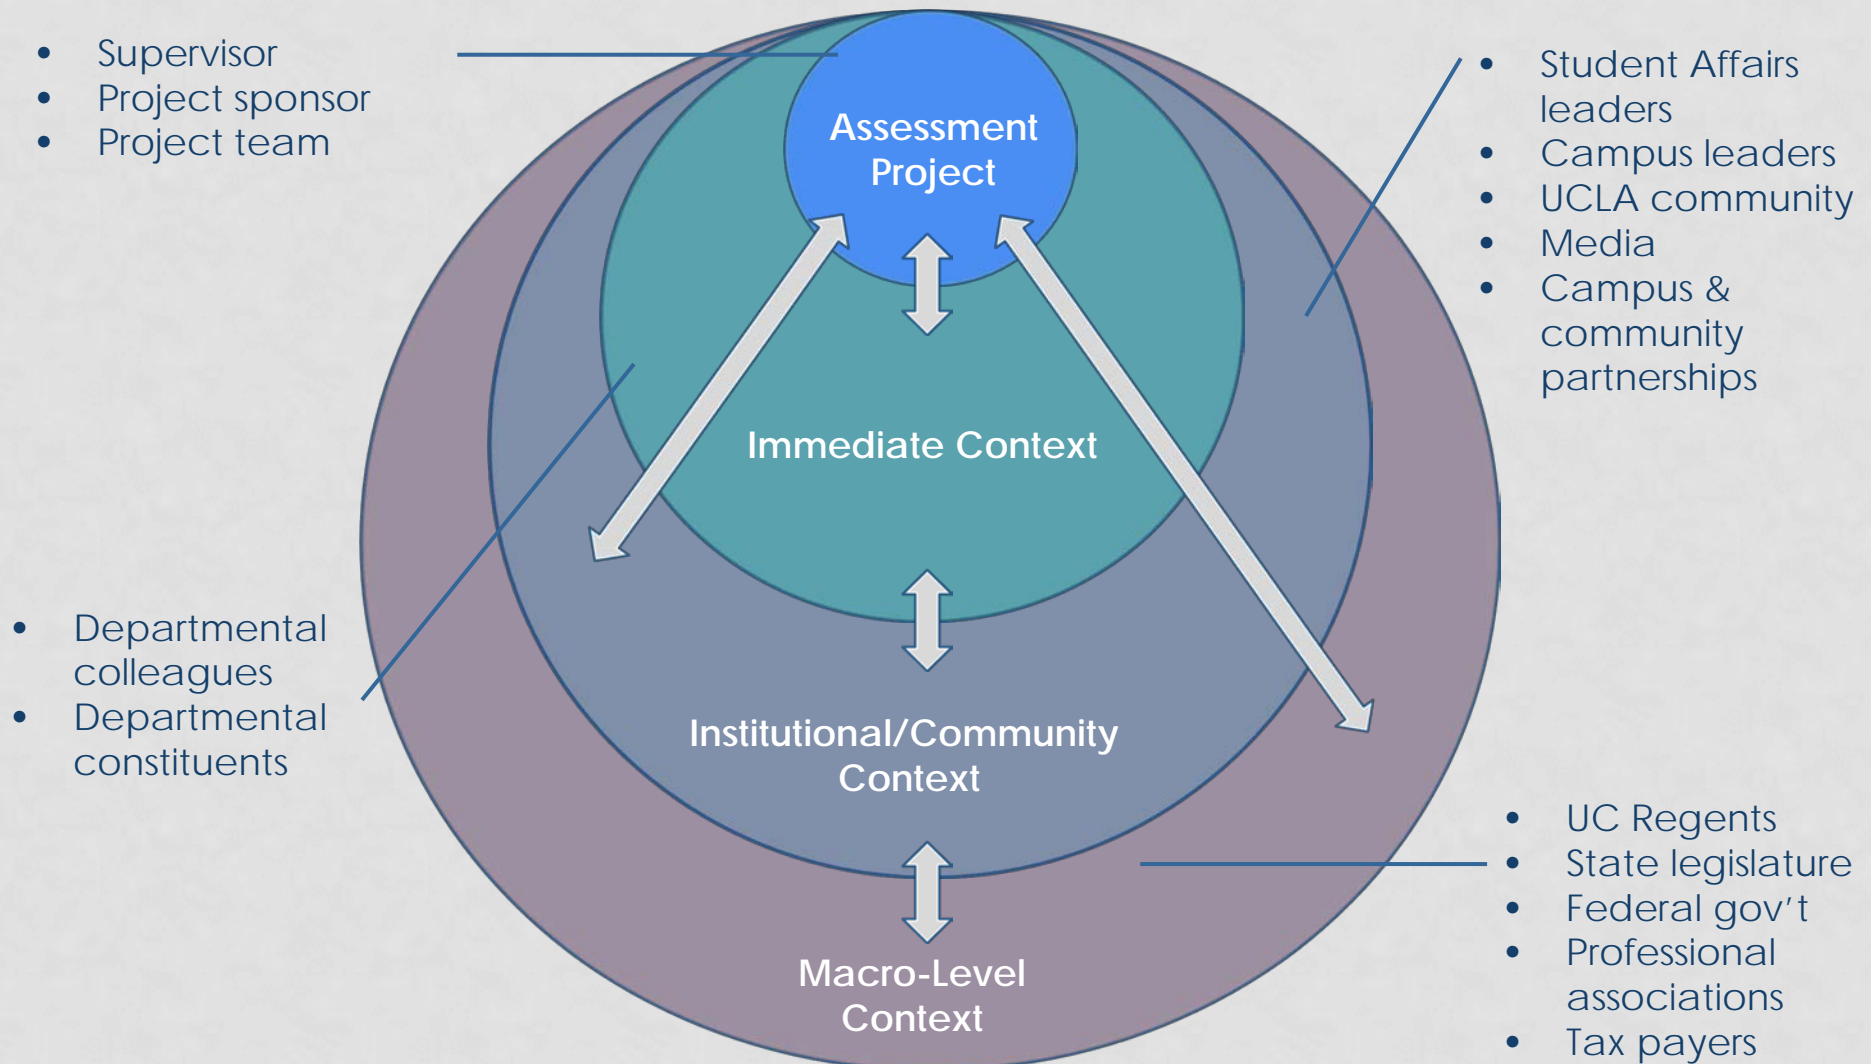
- Supervisor
- Project sponsor
- Project team

- Student Affairs leaders
- Campus leaders
- UCLA community
- Media
- Campus & community partnerships

Assessment Project

Immediate Context

- Departmental colleagues
- Departmental constituents

Institutional/Community Context

- UC Regents
- State legislature
- Federal gov't
- Professional associations
- Tax payers

Macro-Level Context